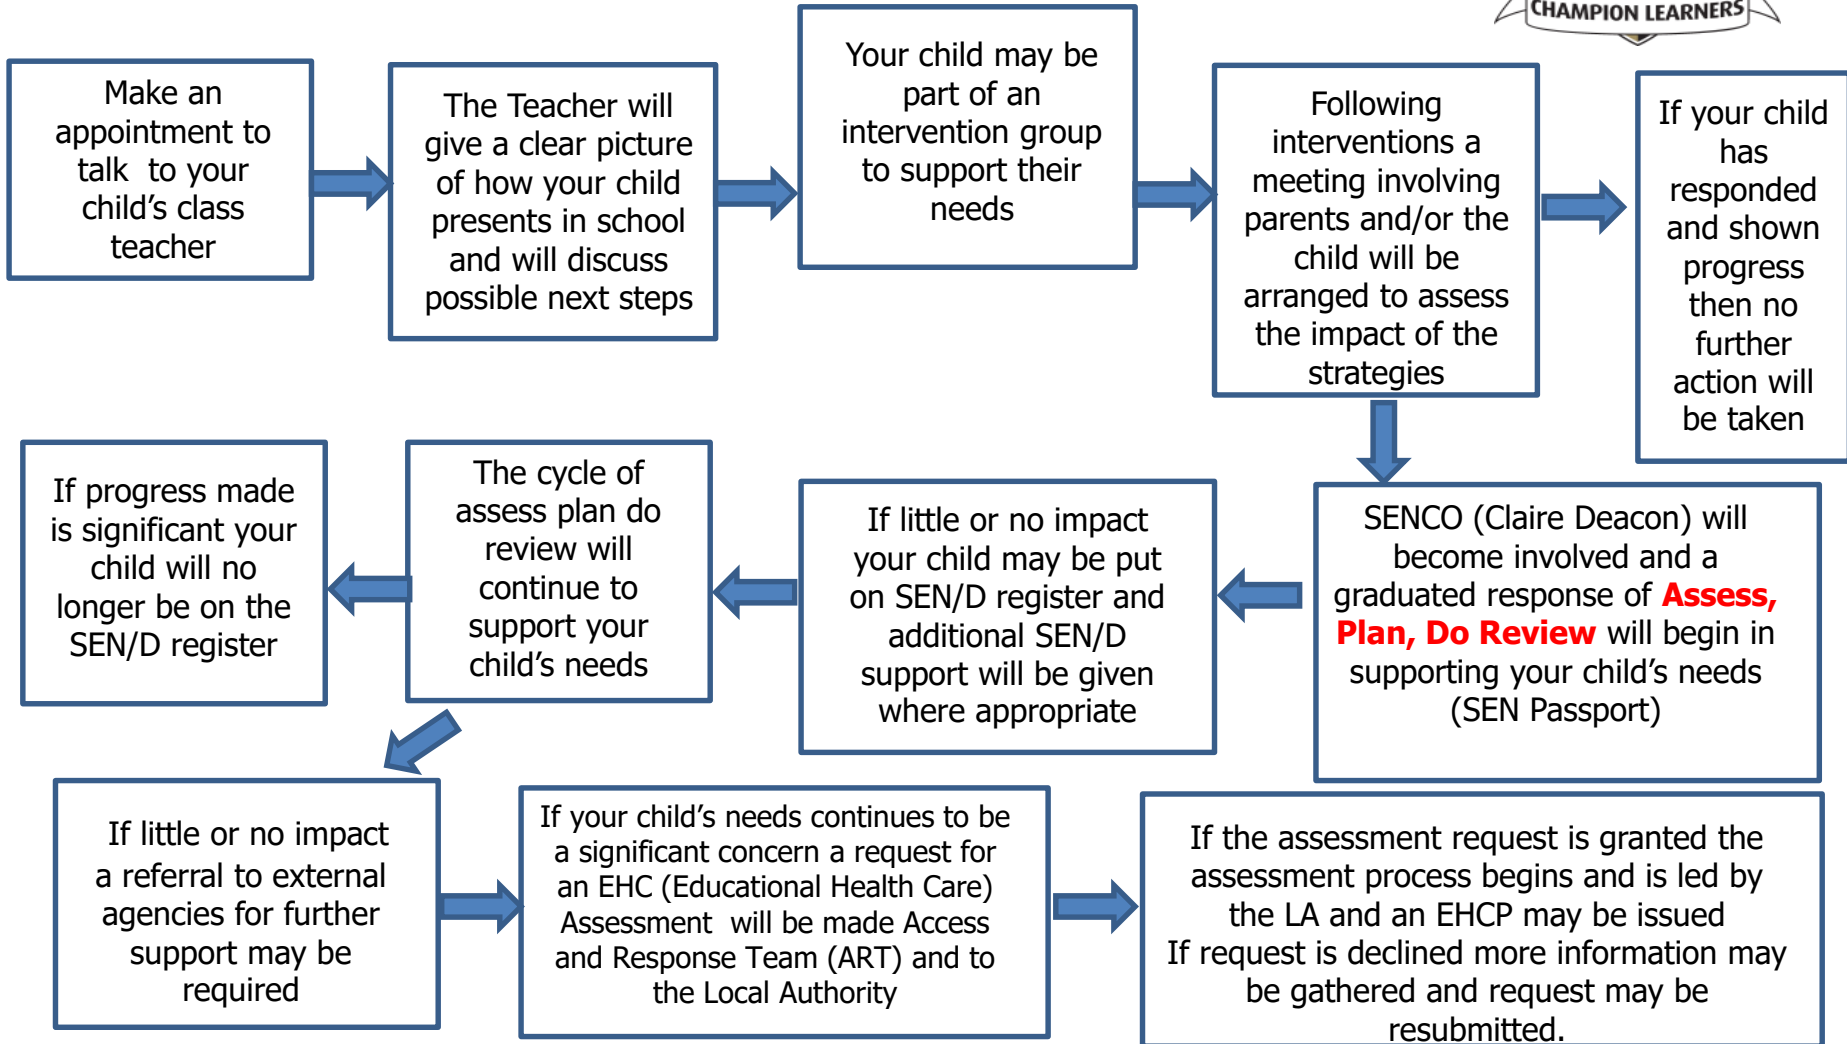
CHAMPION LEARNERS

Make an appointment to talk to your child's class teacher

The Teacher will give a clear picture of how your child presents in school and will discuss possible next steps

Your child may be part of an intervention group to support their needs

Following interventions a meeting involving parents and/or the child will be arranged to assess the impact of the strategies

If your child has responded and shown progress then no further action will be taken

SENCO (Claire Deacon) will become involved and a graduated response of Assess, Plan, Do Review will begin in supporting your child's needs (SEN Passport)

If little or no impact your child may be put on SEN/D register and additional SEN/D support will be given where appropriate

The cycle of assess plan do review will continue to support your child's needs

If progress made is significant your child will no longer be on the SEN/D register

If little or no impact a referral to external agencies for further support may be required

If your child's needs continues to be a significant concern a request for an EHC (Educational Health Care) Assessment will be made Access and Response Team (ART) and to the Local Authority

If the assessment request is granted the assessment process begins and is led by the LA and an EHCP may be issued
If request is declined more information may be gathered and request may be resubmitted.